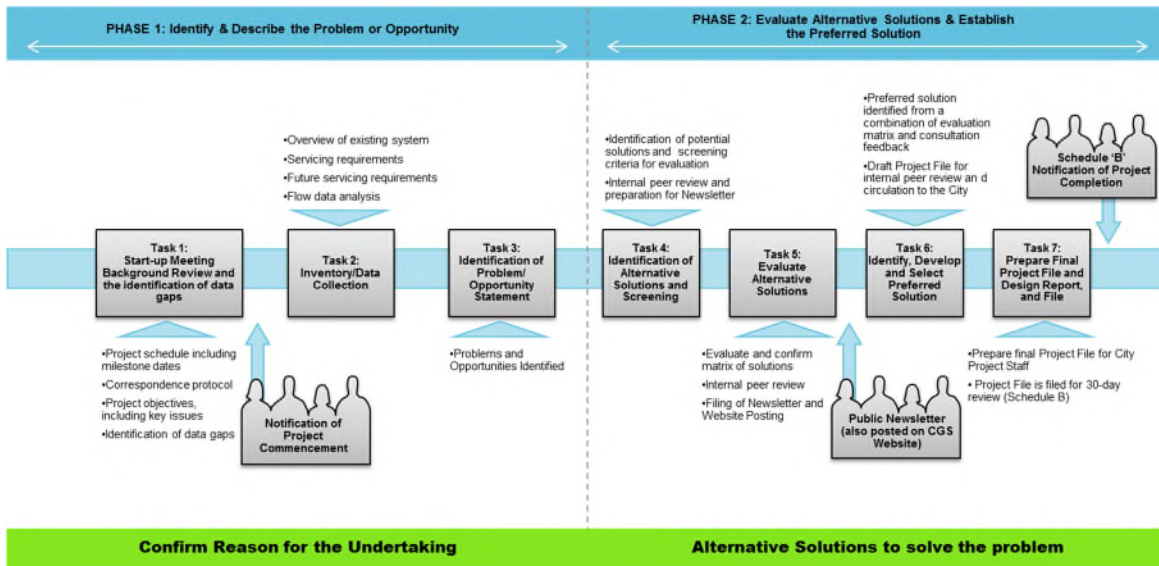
PHASE 1: Identify & Describe the Problem or Opportunity

PHASE 2: Evaluate Alternative Solutions & Establish the Preferred Solution

•Overview of existing system
•Servicing requirements
•Future servicing requirements
•Flow data analysis

•Identification of potential solutions and screening criteria for evaluation
•Internal peer review and preparation for Newsletter

•Preferred solution identified from a combination of evaluation matrix and consultation feedback
•Draft Project File for internal peer review an d circulation to the City

Schedule 'B' Notification of Project Completion

Task 1: Start-up Meeting Background Review and the identification of data gaps

Task 2: Inventory/Data Collection

Task 3: Identification of Problem/ Opportunity Statement

Task 4: Identification of Alternative Solutions and Screening

Task 5: Evaluate Alternative Solutions

Task 6: Identify, Develop and Select Preferred Solution

Task 7: Prepare Final Project File and Design Report, and File

•Project schedule including milestone dates
•Correspondence protocol
•Project objectives, including key issues
•Identification of data gaps

Notification of Project Commencement

•Problems and Opportunities Identified

•Evaluate and confirm matrix of solutions
•Internal peer review
•Filing of Newsletter and Website Posting

Public Newsletter (also posted on CGS Website)

•Prepare final Project File for City Project Staff
• Project File is filed for 30-day review (Schedule B)

Confirm Reason for the Undertaking

Alternative Solutions to solve the problem